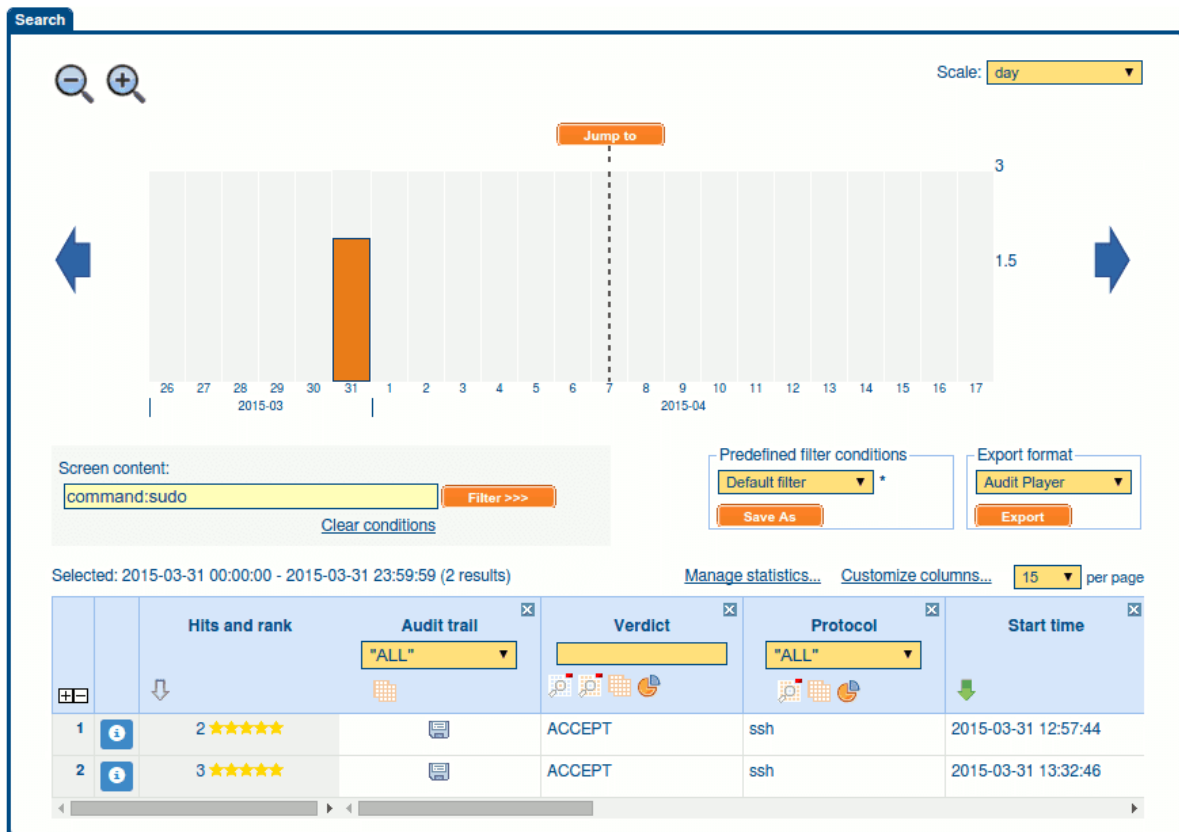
Search

Scale: day

Jump to

3

1.5

26 27 28 29 30 31 1 2 3 4 5 6 7 8 9 10 11 12 13 14 15 16 17

2015-03

2015-04

Screen content:

command:sudo

Filter >>>

Clear conditions

Predefined filter conditions

Default filter *

Save As

Export format

Audit Player

Export

Selected: 2015-03-31 00:00:00 - 2015-03-31 23:59:59 (2 results)

Manage statistics...

Customize columns...

15 per page

| | | Hits and rank | Audit trail "ALL" | Verdict | Protocol "ALL" | Start time |
|---|---|---|---|---|---|---|
| 1 | | 2 | | ACCEPT | ssh | 2015-03-31 12:57:44 |
| 2 | | 3 | | ACCEPT | ssh | 2015-03-31 13:32:46 |